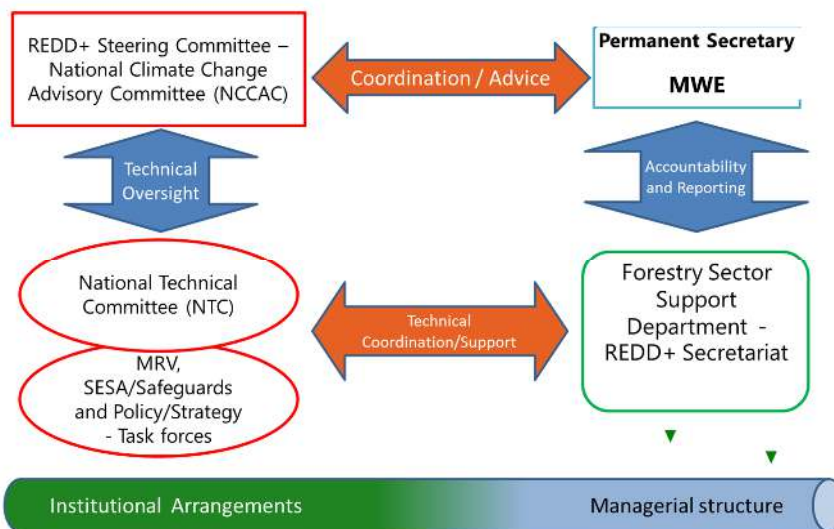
REDD+ Steering Committee – National Climate Change Advisory Committee (NCCAC)

Coordination / Advice

Permanent Secretary

MWE

Technical Oversight

Accountability and Reporting

National Technical Committee (NTC)

Technical Coordination/Support

Forestry Sector Support Department - REDD+ Secretariat

MRV, SESA/Safeguards and Policy/Strategy - Task forces

Institutional Arrangements

Managerial structure